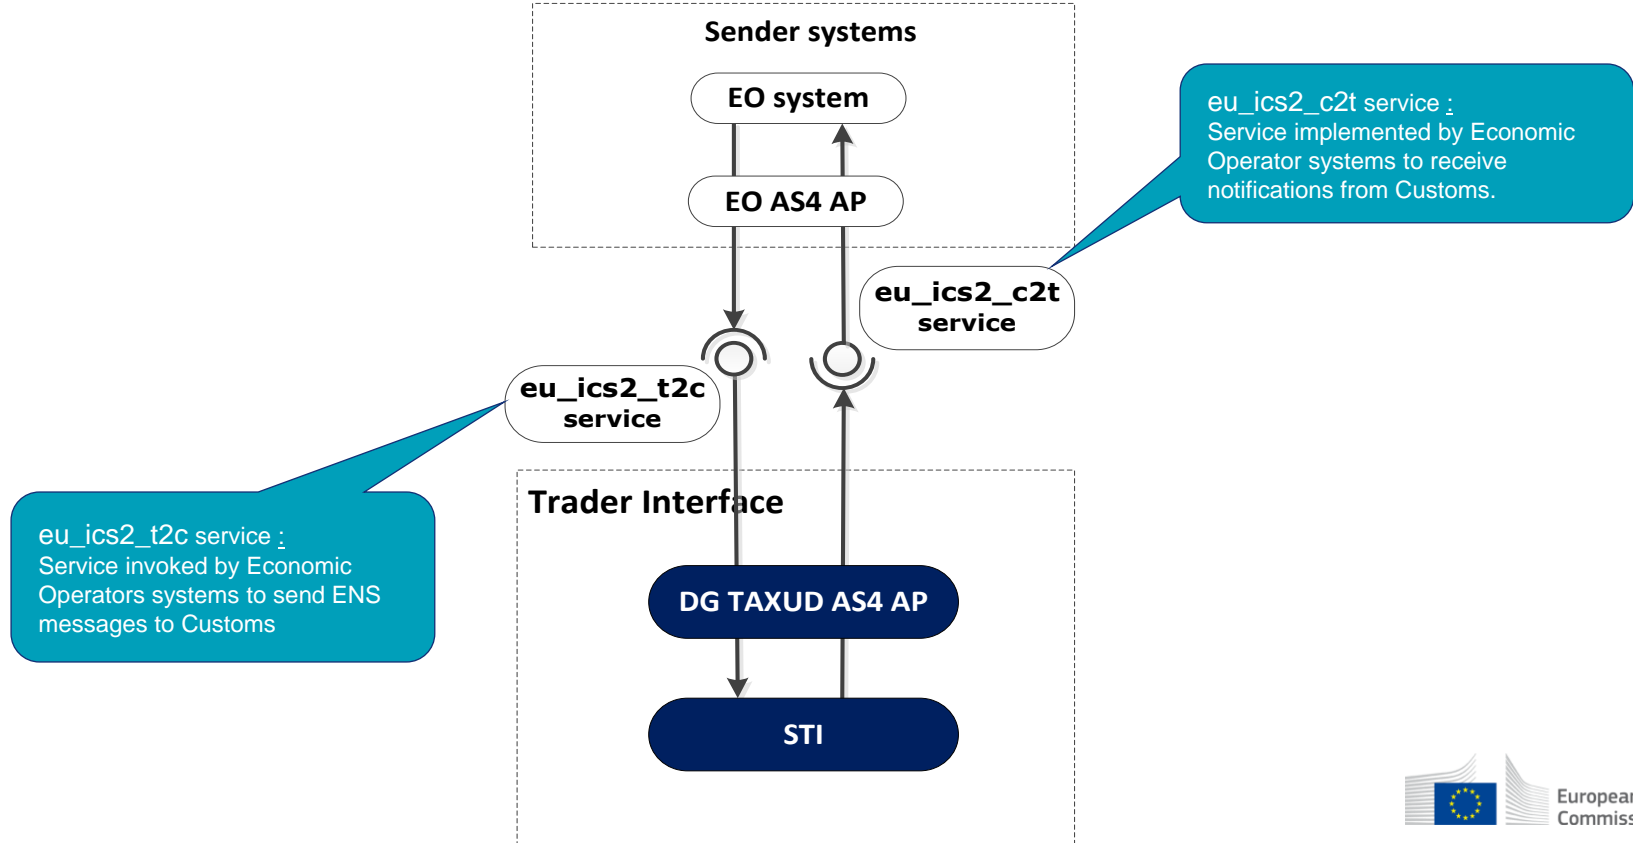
Sender systems

EO system

EO AS4 AP

eu_ics2_c2t service :
Service implemented by Economic Operator systems to receive notifications from Customs.

eu_ics2_c2t service

eu_ics2_t2c service

eu_ics2_t2c service :
Service invoked by Economic Operators systems to send ENS messages to Customs

Trader Interface

DG TAXUD AS4 AP

STI

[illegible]
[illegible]